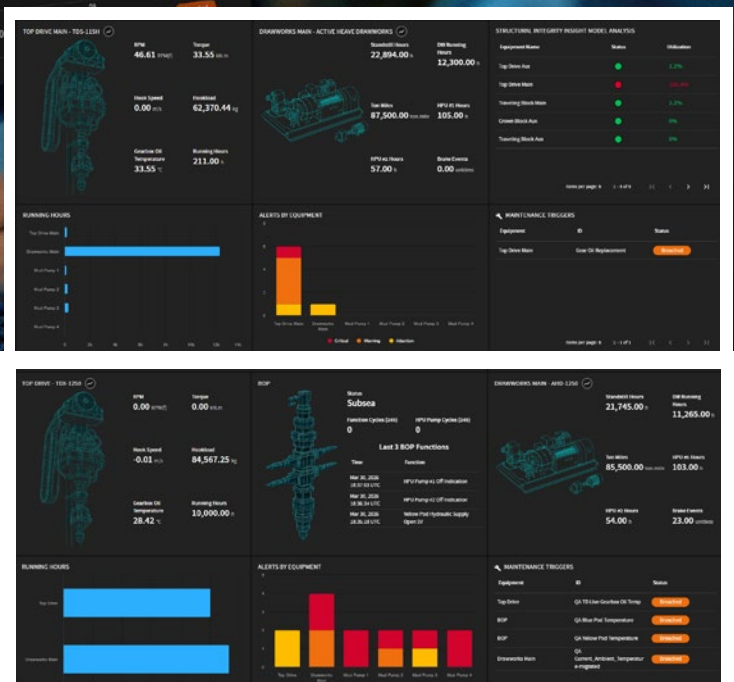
TOP DRIVE MAIN - TDS-11SH

RPM
46.61 r/min

Torque
33.55 kN·m

Hook Speed
0.00 m/s

Hookload
62,370.44 kg

Gearbox Oil Temperature
33.55 °C

Running Hours
211.00 h

DRAWWORKS MAIN - ACTIVE HEAVE DRAWWORKS

Standstill Hours
22,894.00 h

DW Running Hours
12,300.00 h

Ton Miles
87,500.00 ton.mile

HPU #1 Hours
105.00 h

HPU #2 Hours
57.00 h

Brake Events
0.00 unitless

STRUCTURAL INTEGRITY INSIGHT MODEL ANALYSIS

| Equipment Name | Status | Utilization |
|---|---|---|
| Top Drive Aux | | 2.2% |
| Top Drive Main | | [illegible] |
| Traveling Block Main | | 2.2% |
| Crown Block Aux | | 0% |
| Traveling Block Aux | | 0% |

Items per page: 5 1 - 5 of 5

RUNNING HOURS

Top Drive Main
Drawworks Main
Mud Pump 1
Mud Pump 2
Mud Pump 3
Mud Pump 4

0 2k 4k 6k 8k 10k 12k 14k

ALERTS BY EQUIPMENT

6 4 2 0

Top Drive Main Drawworks Main Mud Pump 1 Mud Pump 2 Mud Pump 3 Mud Pump 4

Critical Warning Attention

MAINTENANCE TRIGGERS

| Equipment | ID | Status |
|---|---|---|
| Top Drive Main | Gear Oil Replacement | Breached |

Items per page: 5 1 - 1 of 1

TOP DRIVE - TDS-1250

RPM
0.00 r/min

Torque
0.00 kN·m

Hook Speed
-0.01 m/s

Hookload
84,567.25 kg

Gearbox Oil Temperature
28.42 °C

Running Hours
10,000.00 h

BOP

Status
Subsea

Function Cycles (24h)
0

HPU Pump Cycles (24h)
0

Last 3 BOP Functions

| Time | Function |
|---|---|
| Mar 30, 2026 18:37:03 UTC | HPU Pump #1 Off Indication |
| Mar 30, 2026 18:36:34 UTC | HPU Pump #2 Off Indication |
| Mar 30, 2026 18:36:18 UTC | Yellow Pod Hydraulic Supply Open SV |

DRAWWORKS MAIN - AHD-1250

Standstill Hours
21,745.00 h

DW Running Hours
11,265.00 h

Ton Miles
85,500.00 ton.mile

HPU #1 Hours
103.00 h

HPU #2 Hours
54.00 h

Brake Events
23.00 unitless

RUNNING HOURS

Top Drive
Drawworks Main

ALERTS BY EQUIPMENT

4 3 2 1 0

Top Drive Drawworks Main Mud Pump 1 Mud Pump 2 Mud Pump 3 Mud Pump 4

MAINTENANCE TRIGGERS

| Equipment | ID | Status |
|---|---|---|
| Top Drive | QA TD Live Gearbox Oil Temp | Breached |
| BOP | QA Blue Pod Temperature | Breached |
| BOP | QA Yellow Pod Temperature | Breached |
| Drawworks Main | QA Current_Ambient_Temperature-migrated | Breached |